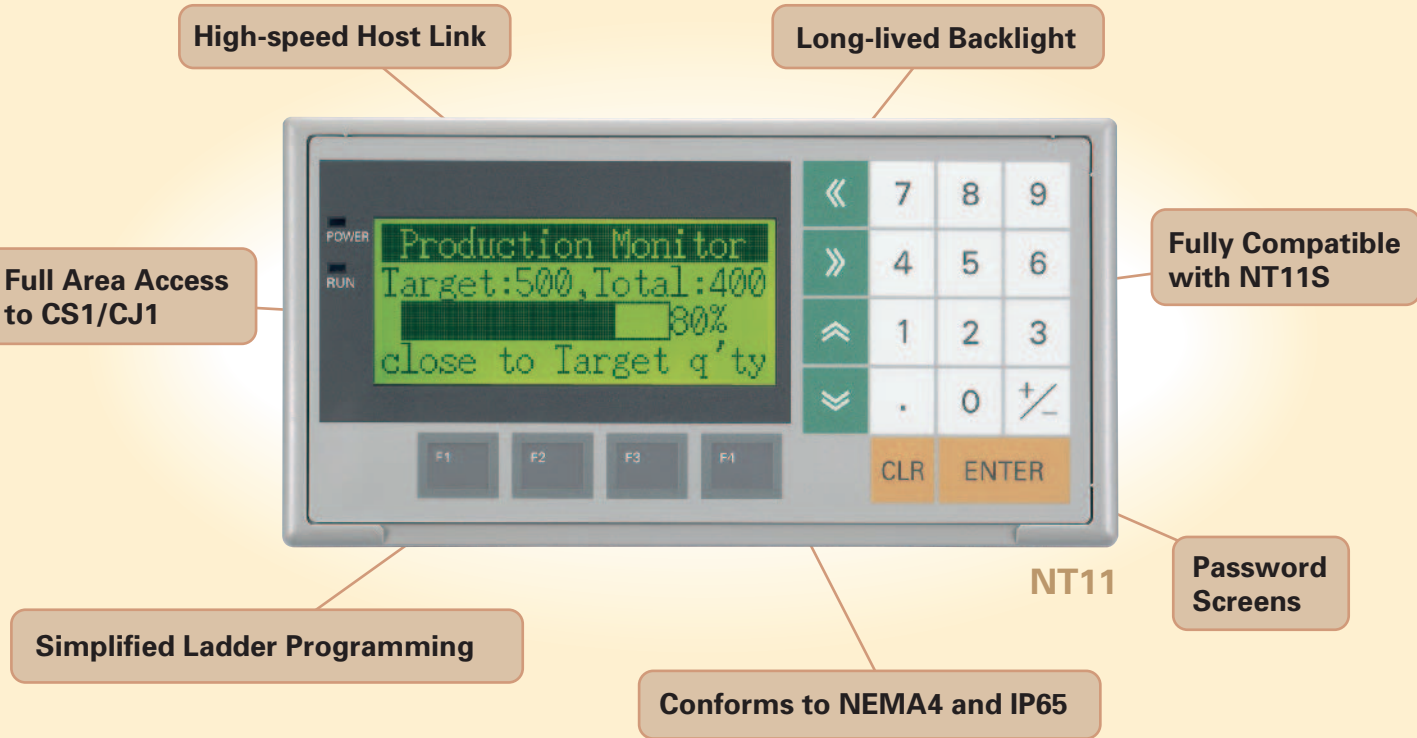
High-speed Host Link

Long-lived Backlight

POWER

RUN

Production Monitor
Target:500,Total:400
80%
close to Target q'ty

Full Area Access to CS1/CJ1

«
»
7 8 9
4 5 6
1 2 3
. 0 +/-

CLR ENTER

F1 F2 F3 F4

Fully Compatible with NT11S

NT11

Password Screens

Simplified Ladder Programming

Conforms to NEMA4 and IP65